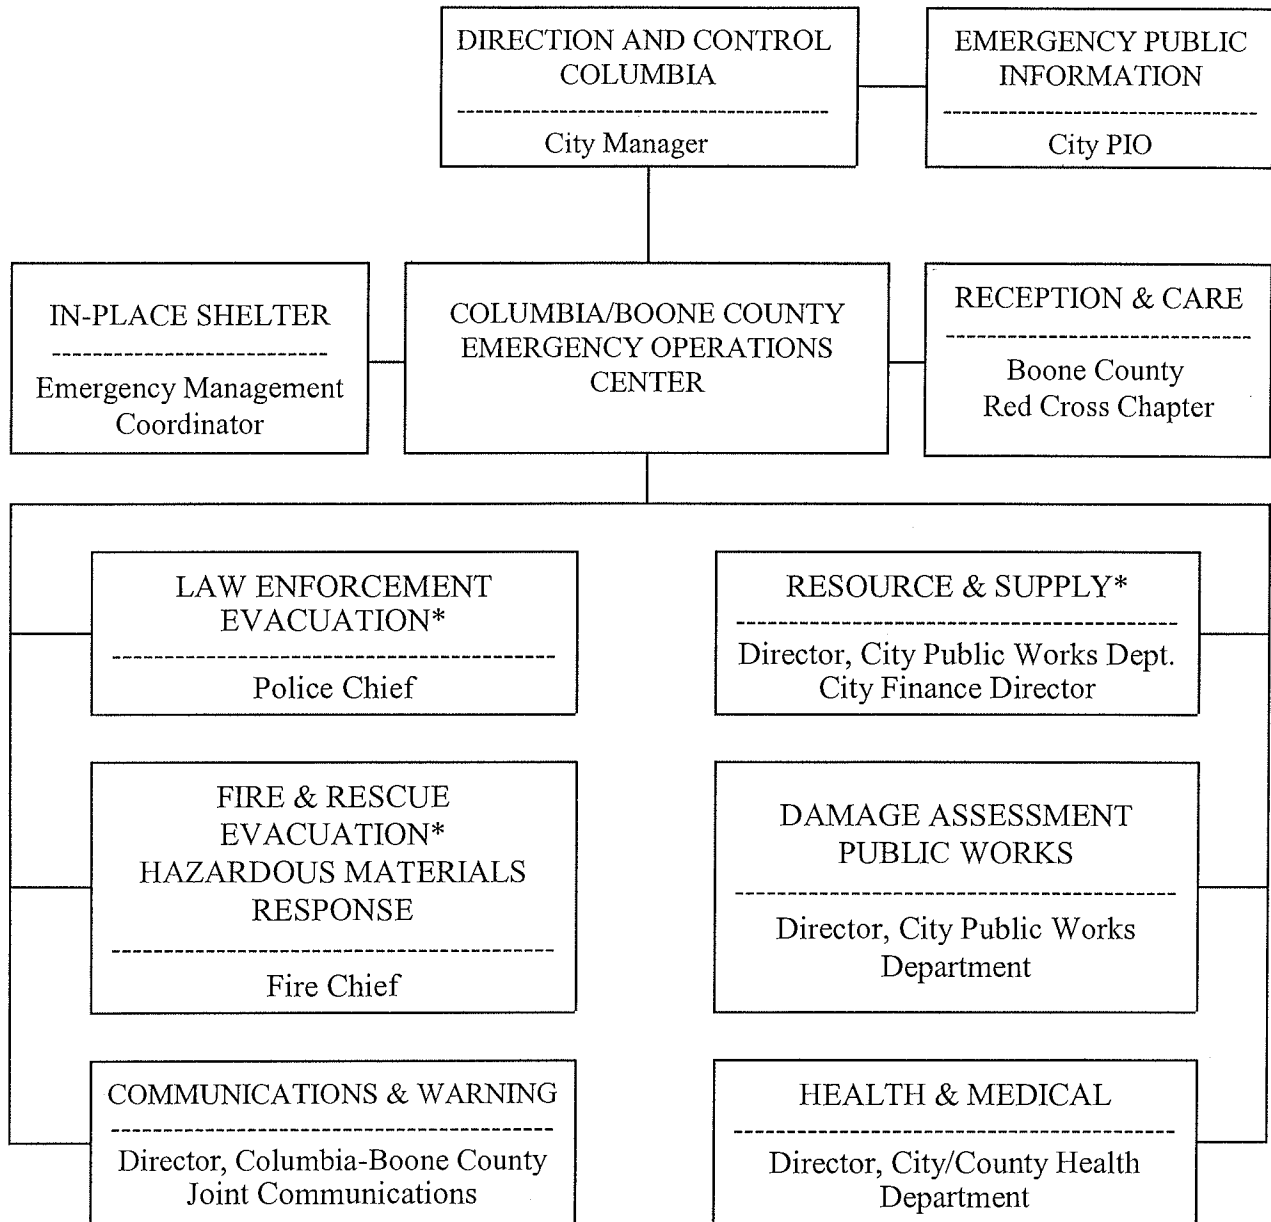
DIRECTION AND CONTROL COLUMBIA
City Manager

EMERGENCY PUBLIC INFORMATION
City PIO

IN-PLACE SHELTER
Emergency Management Coordinator

COLUMBIA/BOONE COUNTY EMERGENCY OPERATIONS CENTER

RECEPTION & CARE
Boone County Red Cross Chapter

LAW ENFORCEMENT EVACUATION*
Police Chief

RESOURCE & SUPPLY*
Director, City Public Works Dept. City Finance Director

FIRE & RESCUE EVACUATION* HAZARDOUS MATERIALS RESPONSE
Fire Chief

DAMAGE ASSESSMENT PUBLIC WORKS
Director, City Public Works Department

COMMUNICATIONS & WARNING
Director, Columbia-Boone County Joint Communications

HEALTH & MEDICAL
Director, City/County Health Department